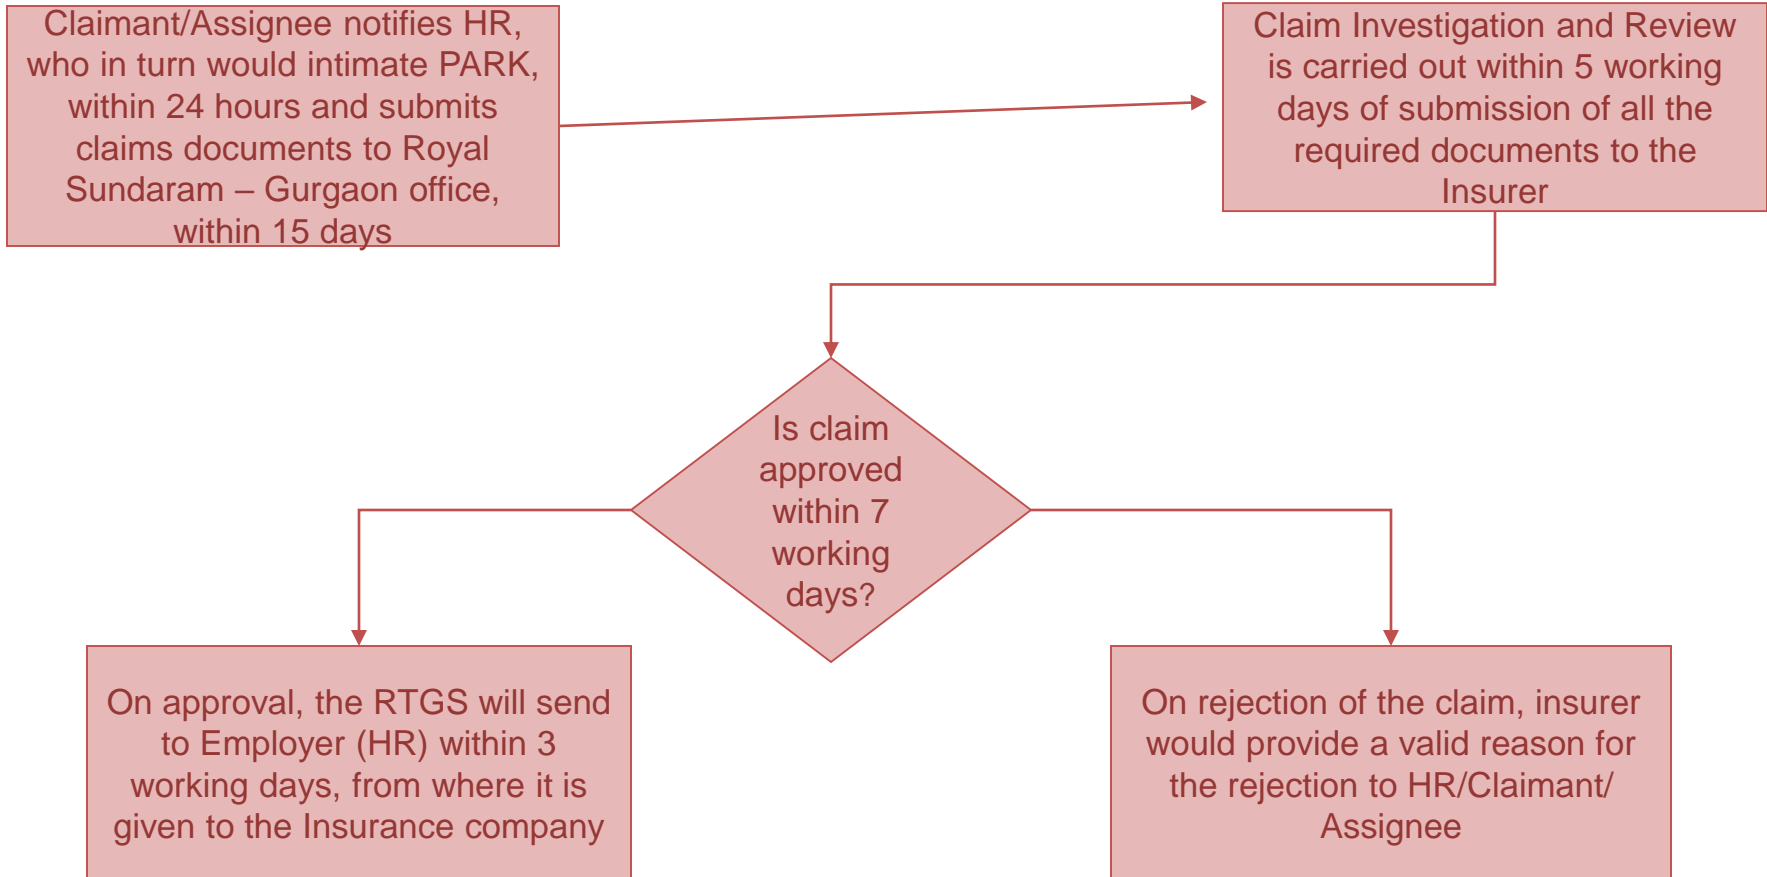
Claimant/Assignee notifies HR, who in turn would intimate PARK, within 24 hours and submits claims documents to Royal Sundaram – Gurgaon office, within 15 days

Claim Investigation and Review is carried out within 5 working days of submission of all the required documents to the Insurer

Is claim approved within 7 working days?

On approval, the RTGS will send to Employer (HR) within 3 working days, from where it is given to the Insurance company

On rejection of the claim, insurer would provide a valid reason for the rejection to HR/Claimant/ Assignee